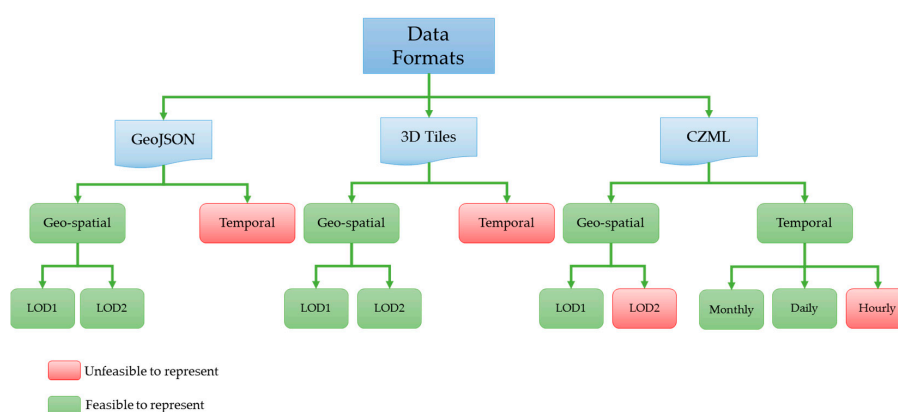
Data Formats

GeoJSON

3D Tiles

CZML

Geo-spatial

Temporal

Geo-spatial

Temporal

Geo-spatial

Temporal

LOD1

LOD2

LOD1

LOD2

LOD1

LOD2

Monthly

Daily

Hourly

Unfeasible to represent

Feasible to represent